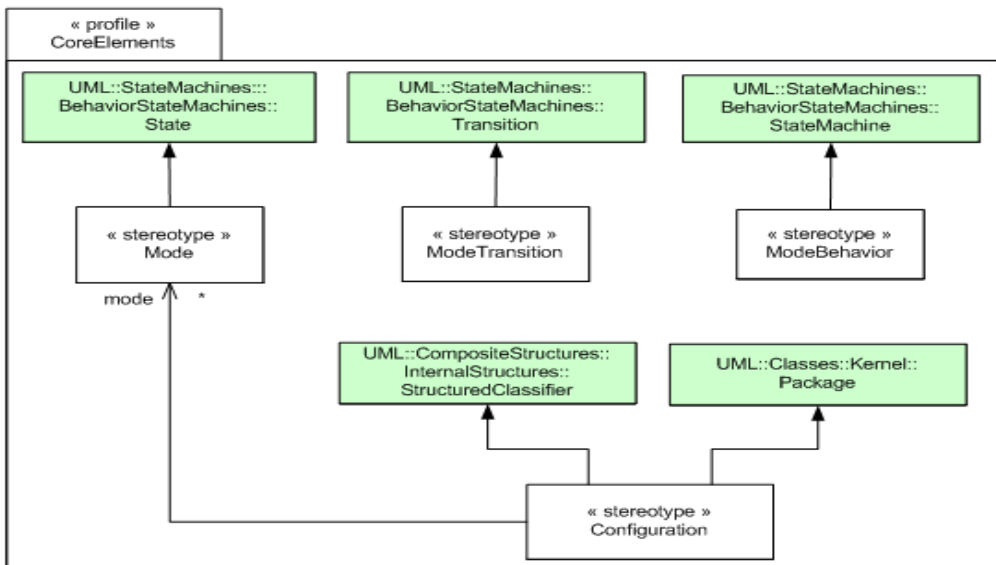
« profile »
CoreElements

UML::StateMachines:::
BehaviorStateMachines::
State

UML::StateMachines::
BehaviorStateMachines::
Transition

UML::StateMachines::
BehaviorStateMachines::
StateMachine

« stereotype »
Mode

« stereotype »
ModeTransition

« stereotype »
ModeBehavior

mode

*

UML::CompositeStructures::
InternalStructures::
StructuredClassifier

UML::Classes::Kernel::
Package

« stereotype »
Configuration